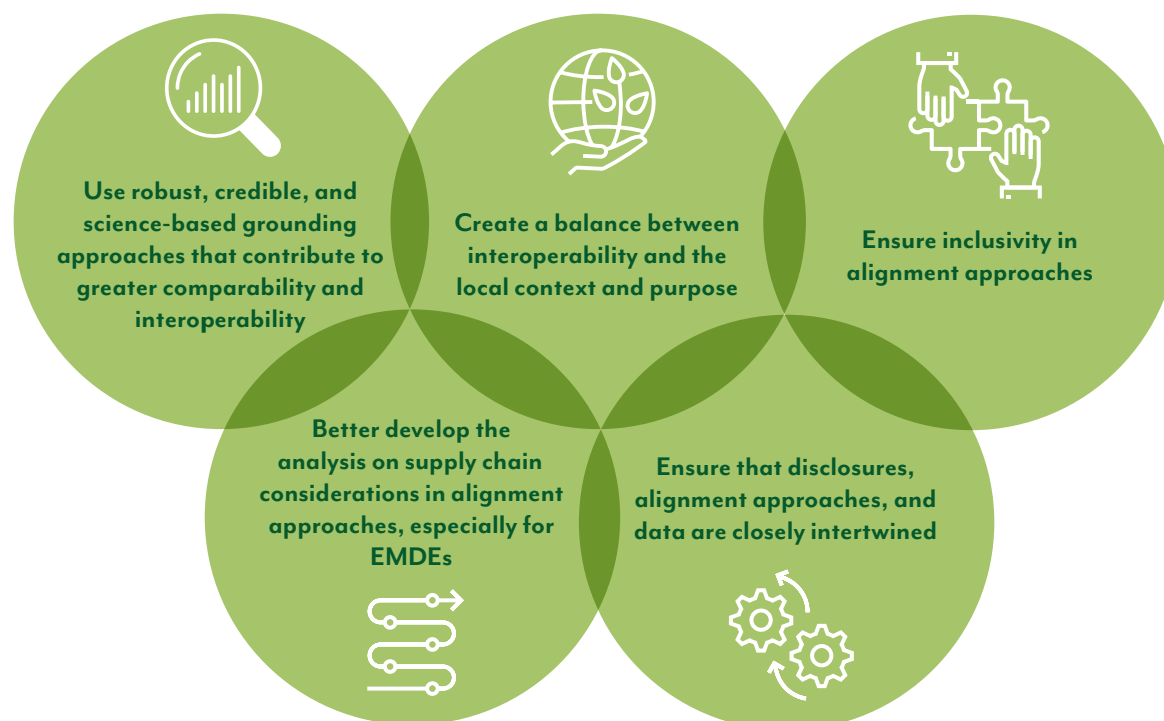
Use robust, credible, and science-based grounding approaches that contribute to greater comparability and interoperability

Create a balance between interoperability and the local context and purpose

Ensure inclusivity in alignment approaches

Better develop the analysis on supply chain considerations in alignment approaches, especially for EMDEs

Ensure that disclosures, alignment approaches, and data are closely intertwined